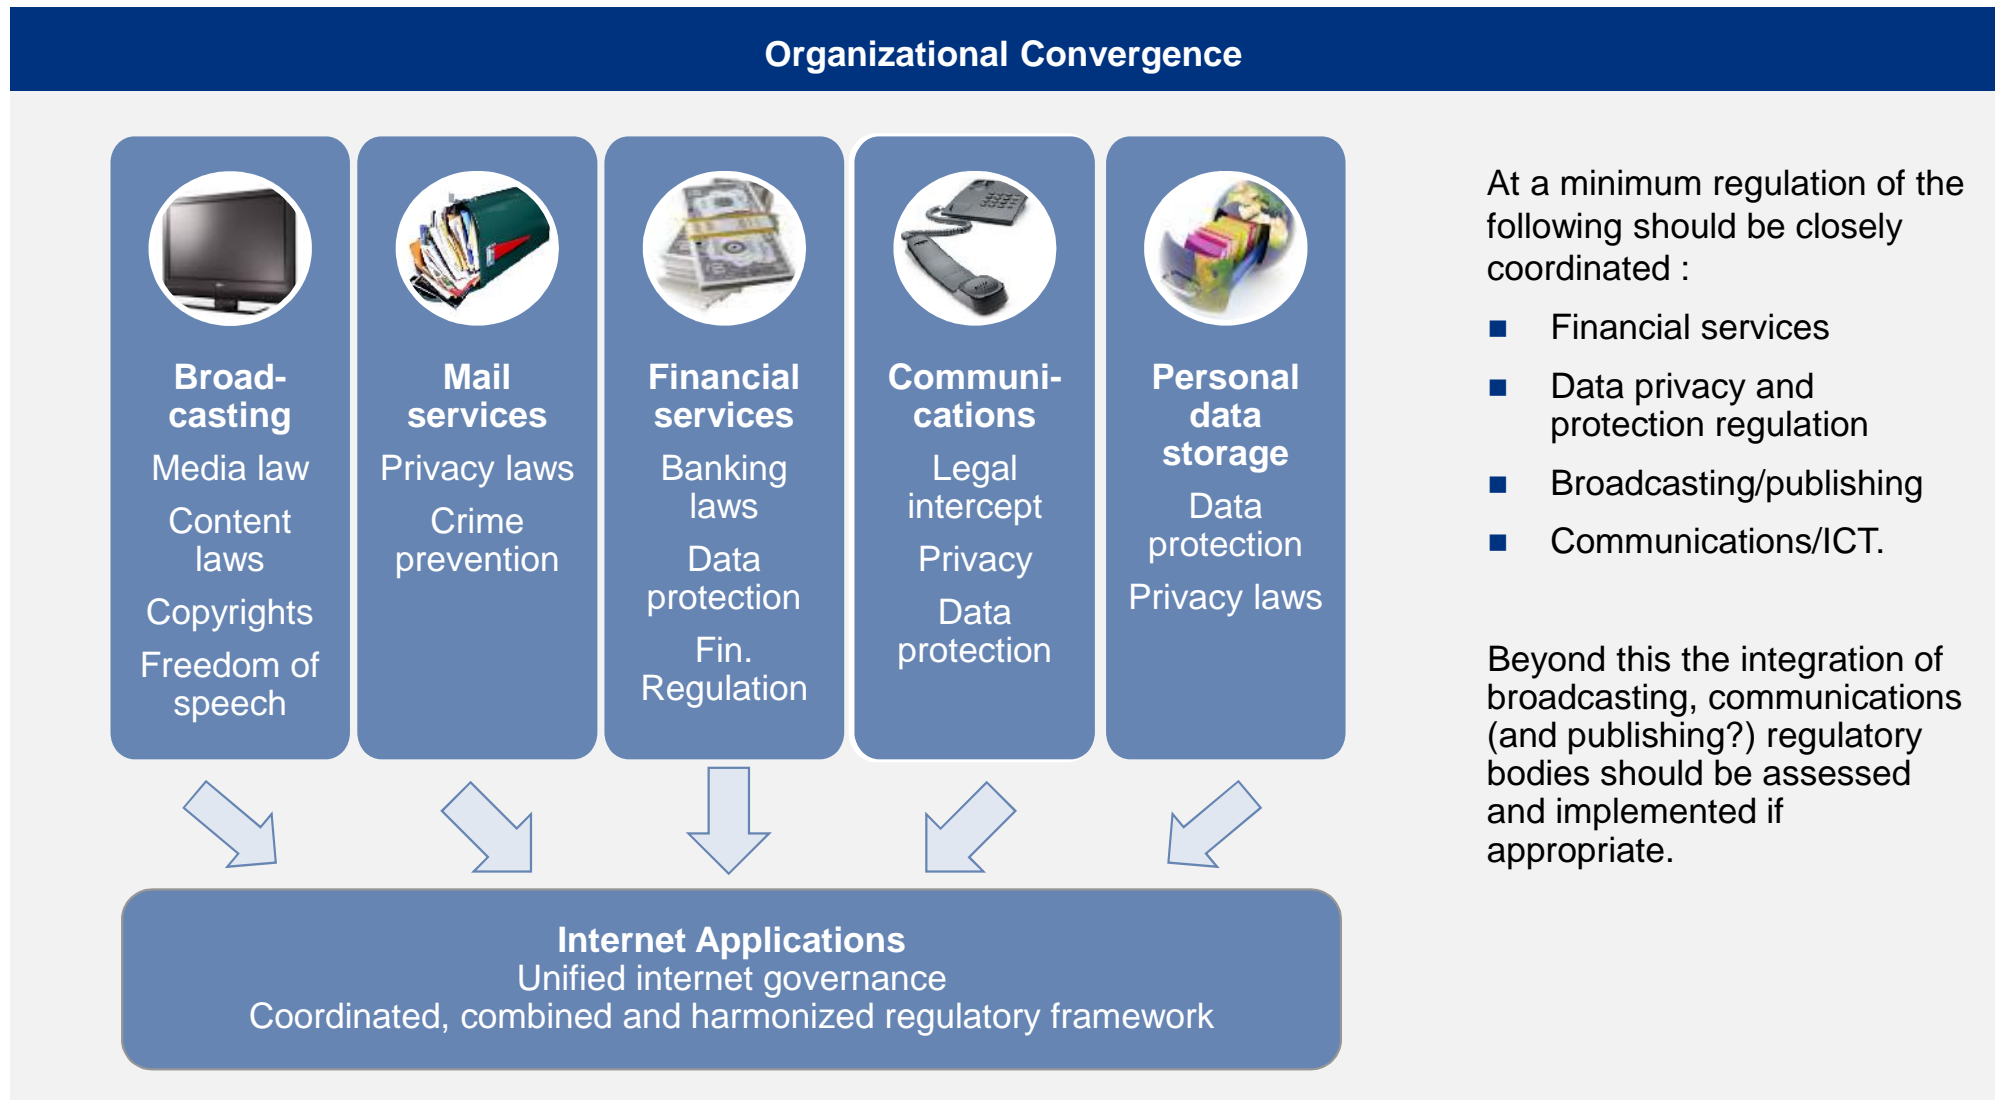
Organizational Convergence

Broadcasting
Media law
Content laws
Copyrights
Freedom of speech

Mail services
Privacy laws
Crime prevention

Financial services
Banking laws
Data protection
Fin. Regulation

Communications
Legal intercept
Privacy
Data protection

Personal data storage
Data protection
Privacy laws

Internet Applications
Unified internet governance
Coordinated, combined and harmonized regulatory framework

At a minimum regulation of the following should be closely coordinated :

- Financial services
- Data privacy and protection regulation
- Broadcasting/publishing
- Communications/ICT.

Beyond this the integration of broadcasting, communications (and publishing?) regulatory bodies should be assessed and implemented if appropriate.